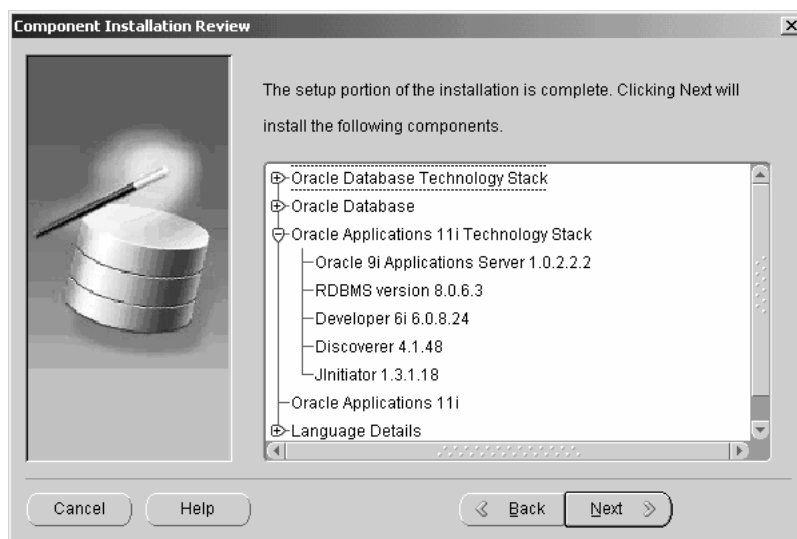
Component Installation Review

The setup portion of the installation is complete. Clicking Next will install the following components.

Oracle Database Technology Stack
Oracle Database
Oracle Applications 11i Technology Stack
Oracle 9i Applications Server 1.0.2.2.2
RDBMS version 8.0.6.3
Developer 6i 6.0.8.24
Discoverer 4.1.48
JInitiator 1.3.1.18
Oracle Applications 11i
Language Details

Cancel
Help
Back
Next